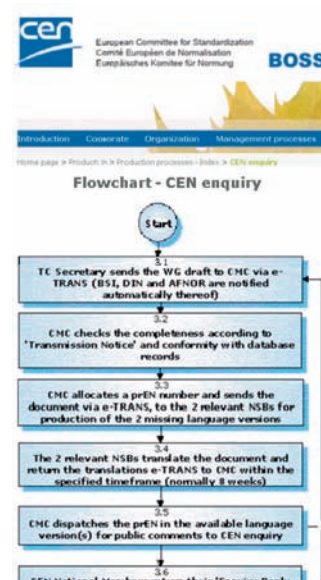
cen

European Committee for Standardization
Comité Européen de Normalisation
Europäisches Komitee für Normung

BOSS

Introduction Corporate Organization Management processes

Home page > Product ... > Production processes - Index > CEN enquiry

Flowchart - CEN enquiry

Start

3.1
TC Secretary sends the WG draft to CMC via e-TRANS (BSI, DIN and AFNOR are notified automatically thereof)

3.2
CMC checks the completeness according to 'Transmission Notice' and conformity with database records

3.3
CMC allocates a prEN number and sends the document via e-TRANS, to the 2 relevant NSBs for production of the 2 missing language versions

3.4
The 2 relevant NSBs translate the document and return the translations e-TRANS to CMC within the specified timeframe (normally 8 weeks)

3.5
CMC dispatches the prEN in the available language version(s) for public comments to CEN enquiry

3.6
CEN National Members ... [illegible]